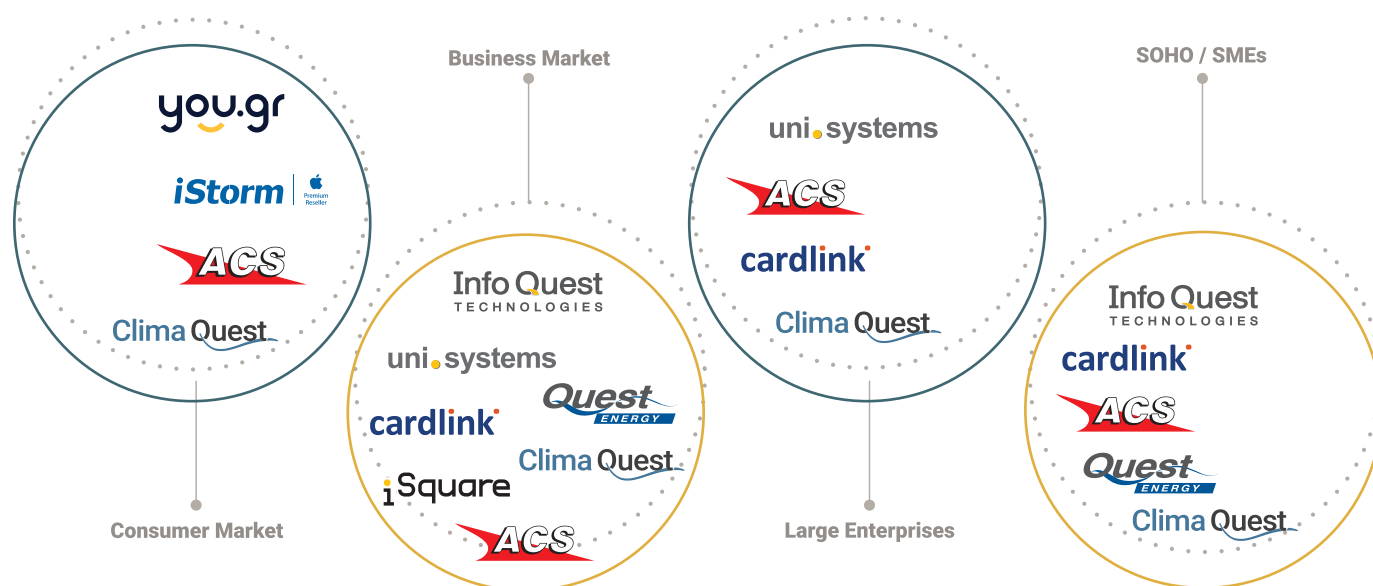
you.gr

iStorm Premium Reseller

ACS

Clima Quest

Consumer Market

Business Market

Info Quest TECHNOLOGIES

uni.systems

Quest ENERGY

cardlink

Clima Quest

iSquare

ACS

uni.systems

ACS

cardlink

Clima Quest

Large Enterprises

SOHO / SMEs

Info Quest TECHNOLOGIES

cardlink

ACS

Quest ENERGY

Clima Quest